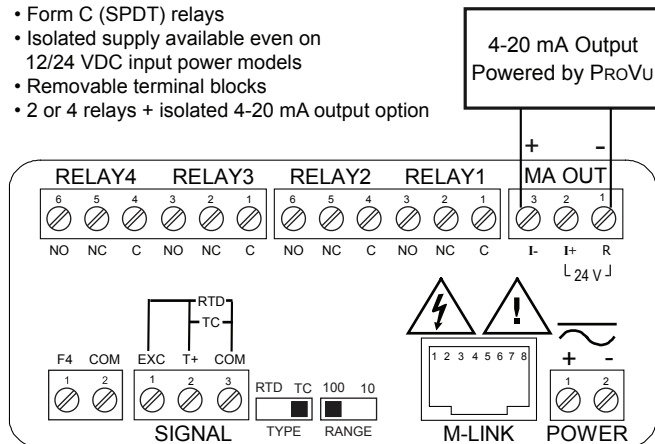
• Form C (SPDT) relays
• Isolated supply available even on 12/24 VDC input power models
• Removable terminal blocks
• 2 or 4 relays + isolated 4-20 mA output option

4-20 mA Output Powered by ProVu

+ -

RELAY4 RELAY3 RELAY2 RELAY1 MA OUT

6 5 4 3 2 1 6 5 4 3 2 1 3 2 1

NO NC C NO NC C NO NC C NO NC C I- I+ R

24 V

RTD
TC

F4 COM EXC T+ COM

1 2 1 2 3

RTD TC 100 10

SIGNAL TYPE RANGE

1 2 3 4 5 6 7 8

M-LINK

+ -

1 2

POWER